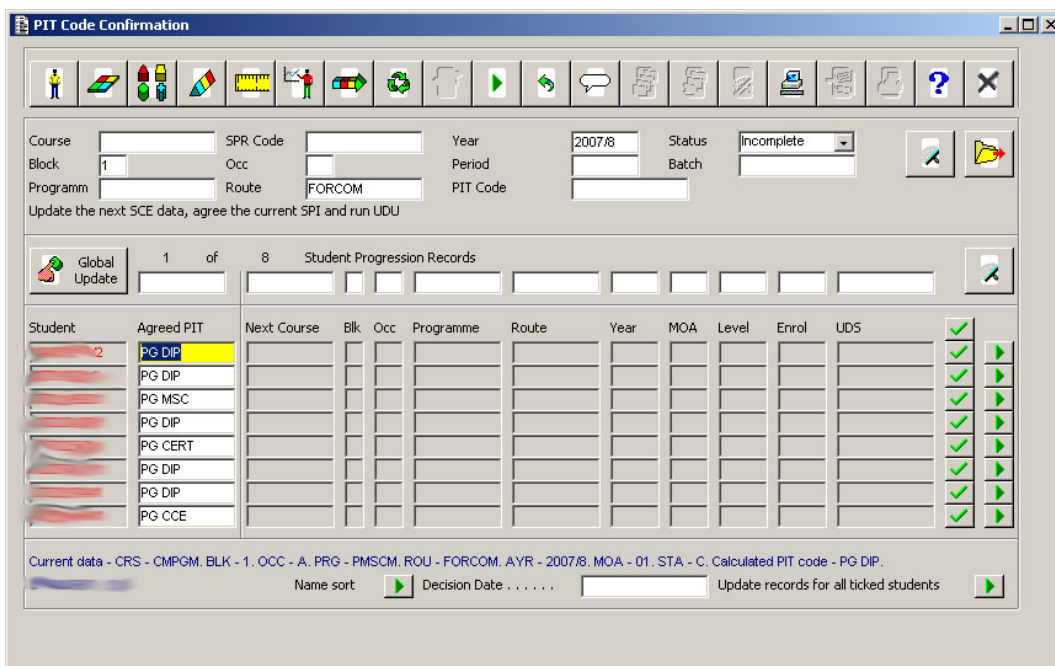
PIT Code Confirmation

Course
SPR Code
Year 2007/8
Status Incomplete
Block 1
Occ
Period
Batch
Programm
Route FORCOM
PIT Code
Update the next SCE data, agree the current SPI and run UDU

Global Update
1 of 8 Student Progression Records

| Student | Agreed PIT | Next Course | Blk | Occ | Programme | Route | Year | MOA | Level | Enrol | UDS |
|---|---|---|---|---|---|---|---|---|---|---|---|
| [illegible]2 | PG DIP | | | | | | | | | | |
| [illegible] | PG DIP | | | | | | | | | | |
| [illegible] | PG MSC | | | | | | | | | | |
| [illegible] | PG DIP | | | | | | | | | | |
| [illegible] | PG CERT | | | | | | | | | | |
| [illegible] | PG DIP | | | | | | | | | | |
| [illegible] | PG DIP | | | | | | | | | | |
| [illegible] | PG CCE | | | | | | | | | | |

Current data - CRS - CMPGM. BLK - 1. OCC - A. PRG - PMSCM. ROU - FORCOM. AYR - 2007/8. MOA - 01. STA - C. Calculated PIT code - PG DIP.
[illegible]
Name sort
Decision Date . . . . . .
Update records for all ticked students